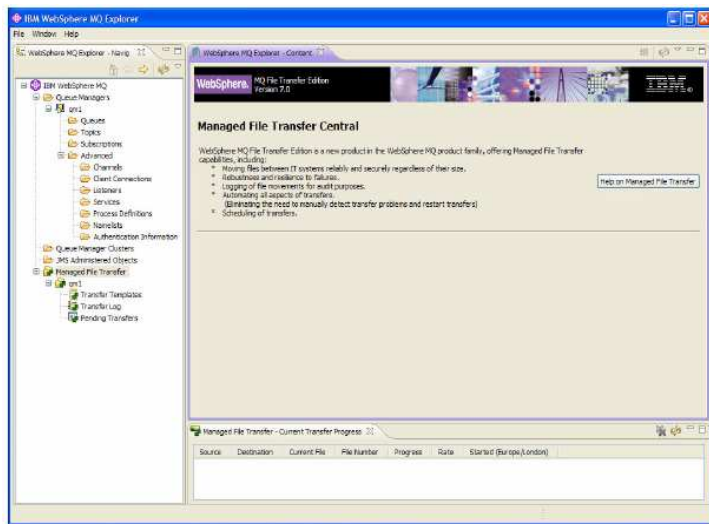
IBM WebSphere MQ Explorer

File Window Help

WebSphere MQ Explorer - Navig

IBM WebSphere MQ
Queue Managers
qm1
Queues
Topics
Subscriptions
Advanced
Channels
Client Connections
Listeners
Services
Process Definitions
Namelists
Authentication Information
Queue Manager Clusters
JMS Administered Objects
Managed File Transfer
qm1
Transfer Templates
Transfer Log
Pending Transfers

WebSphere MQ Explorer - Content

WebSphere. MQ File Transfer Edition Version 7.0

IBM.

Managed File Transfer Central

WebSphere MQ File Transfer Edition is a new product in the WebSphere MQ product family, offering Managed File Transfer capabilities, including:
* Moving files between IT systems reliably and securely regardless of their size.
* Robustness and resilience to failures.
* Logging of file movements for audit purposes.
* Automating all aspects of transfers. (Eliminating the need to manually detect transfer problems and restart transfers)
* Scheduling of transfers.

Help on Managed File Transfer

Managed File Transfer - Current Transfer Progress

| Source | Destination | Current File | File Number | Progress | Rate | Started (Europe/London) |
|---|---|---|---|---|---|---|